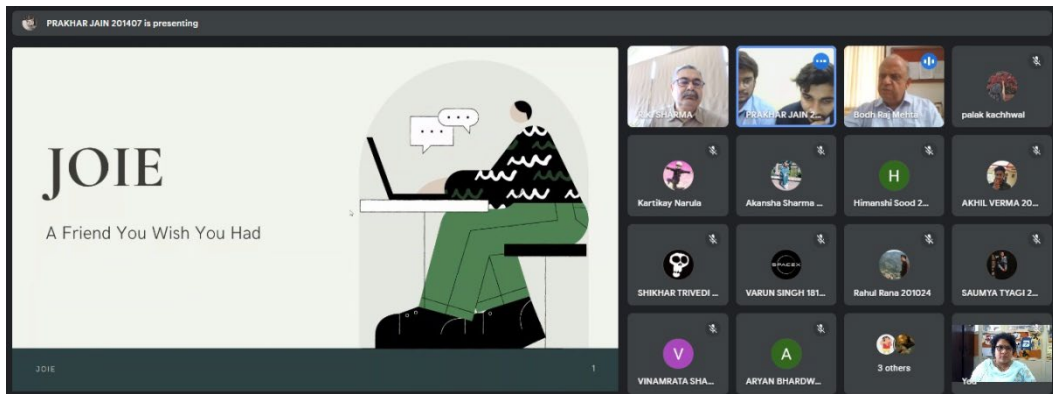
PRAKHAR JAIN 201407 is presenting

JOIE

A Friend You Wish You Had

JOIE

1

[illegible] SHARMA

PRAKHAR JAIN 2...

Bodh Raj Mehta

palak kachhwal

Kartikay Narula

Akansha Sharma ...

H

Himanshi Sood 2...

AKHIL VERMA 20...

SHIKHAR TRIVEDI ...

SPACEX

VARUN SINGH 181...

Rahul Rana 201024

SAUMYA TYAGI 2...

V

VINAMRATA SHA...

A

ARYAN BHARDW...

3 others

You